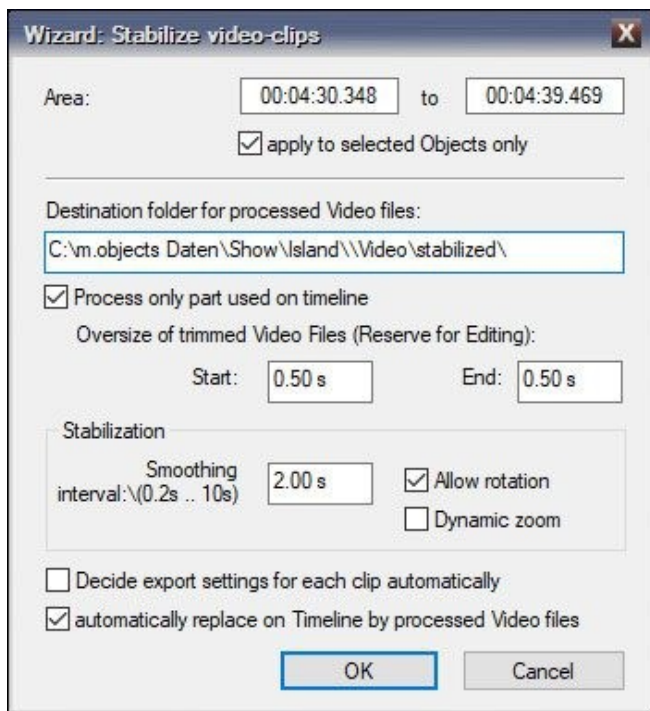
Wizard: Stabilize video-clips

X

Area: 00:04:30.348 to 00:04:39.469

apply to selected Objects only

Destination folder for processed Video files:

C:\m.objects Daten\Show\Island\\Video\stabilized\

Process only part used on timeline

Oversize of trimmed Video Files (Reserve for Editing):

Start: 0.50 s End: 0.50 s

Stabilization

Smoothing interval:\(0.2s .. 10s) 2.00 s

Allow rotation

Dynamic zoom

Decide export settings for each clip automatically

automatically replace on Timeline by processed Video files

OK

Cancel